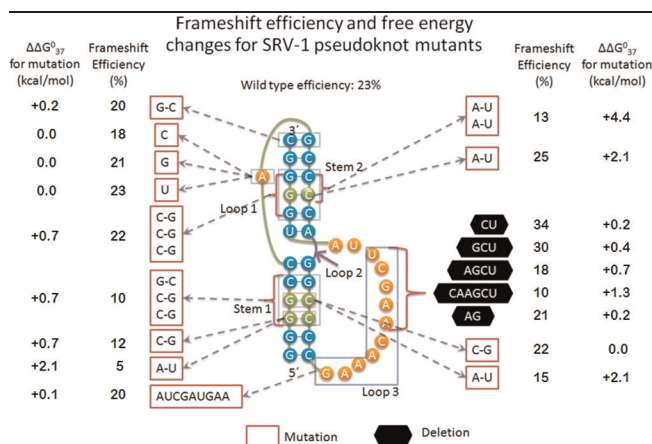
Frameshift efficiency and free energy changes for SRV-1 pseudoknot mutants

$\Delta\Delta G^0_{37}$ for mutation (kcal/mol)

Frameshift Efficiency (%)

Wild type efficiency: 23%

Frameshift Efficiency (%)

$\Delta\Delta G^0_{37}$ for mutation (kcal/mol)

| $\Delta\Delta G^0_{37}$ | Frameshift Efficiency | Mutation |
|---|---|---|
| +0.2 | 20 | G-C |
| 0.0 | 18 | C |
| 0.0 | 21 | G |
| 0.0 | 23 | U |
| +0.7 | 22 | C-G C-G C-G |
| +0.7 | 10 | G-C C-G C-G |
| +0.7 | 12 | C-G |
| +2.1 | 5 | A-U |
| +0.1 | 20 | AUCGAUGAA |

| Mutation | Frameshift Efficiency | $\Delta\Delta G^0_{37}$ |
|---|---|---|
| A-U A-U | 13 | +4.4 |
| A-U | 25 | +2.1 |
| CU | 34 | +0.2 |
| GCU | 30 | +0.4 |
| AGCU | 18 | +0.7 |
| CAAGCU | 10 | +1.3 |
| AG | 21 | +0.2 |
| C-G | 22 | 0.0 |
| A-U | 15 | +2.1 |

3'
Stem 2
Loop 1
Loop 2
Stem 1
5'
Loop 3

C G
G C
C G
G C
C G
U A
C G
G C
C G
C G
G C
G C
A
A U
U C G A A C A G A A G

Mutation
Deletion